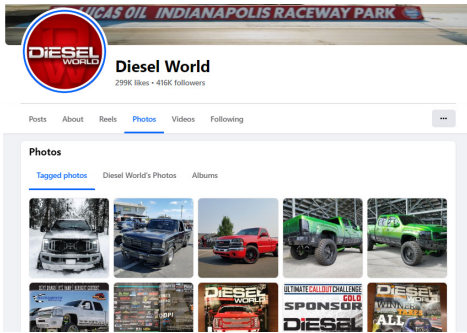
LUCAS OIL INDIANAPOLIS RACEWAY PARK

DIESEL WORLD

Diesel World
299K likes • 416K followers

Posts About Reels Photos Videos Following ···

Photos

Tagged photos Diesel World's Photos Albums

DIESEL WORLD

ULTIMATE CALLOUT CHALLENGE GOLD SPONSOR DIESEL

DIESEL WINNER ALL